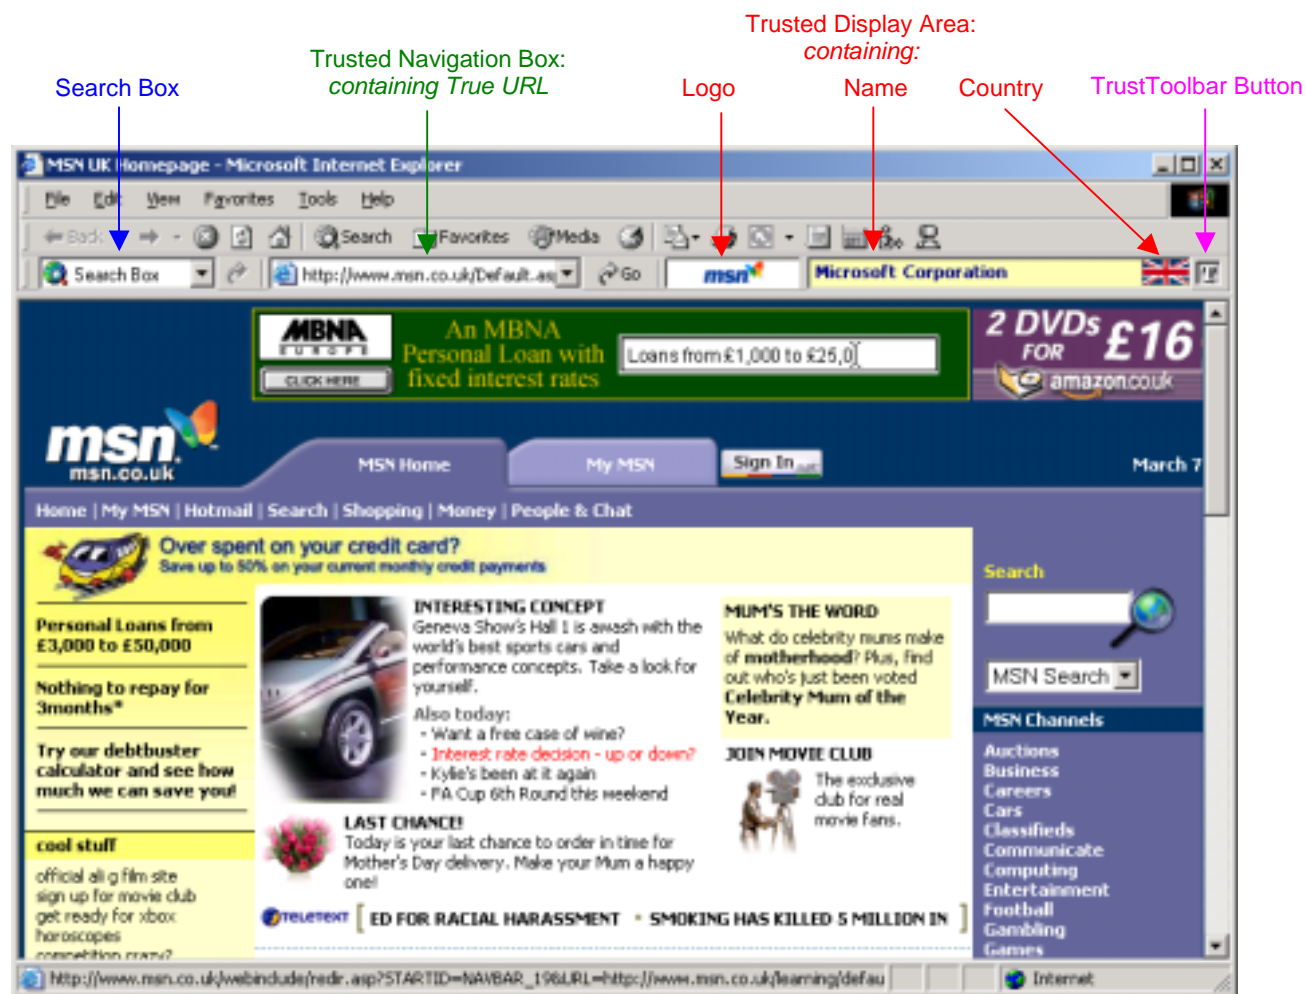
Trusted Display Area:
containing:

Trusted Navigation Box:
containing True URL

Search Box

Logo

Name

Country

TrustToolbar Button

MSN UK Homepage - Microsoft Internet Explorer

File Edit View Favorites Tools Help

Back Search Favorites Media

Search Box

http://www.msn.co.uk/Default.as

Go

msn

Microsoft Corporation

MBNA EUROPE

CLICK HERE

An MBNA Personal Loan with fixed interest rates

Loans from £1,000 to £25,0

2 DVDs FOR £16

amazon.co.uk

msn

msn.co.uk

MSN Home

My MSN

Sign In

March 7

Home | My MSN | Hotmail | Search | Shopping | Money | People & Chat

Over spent on your credit card?

Save up to 50% on your current monthly credit payments

Personal Loans from £3,000 to £50,000

Nothing to repay for 3months*

Try our debtbuster calculator and see how much we can save you!

cool stuff

official ali g film site
sign up for movie club
get ready for xbox
horoscopes
competition crazy?

INTERESTING CONCEPT

Geneva Show's Hall 1 is awash with the world's best sports cars and performance concepts. Take a look for yourself.

Also today:
- Want a free case of wine?
- Interest rate decision - up or down?
- Kylie's been at it again
- FA Cup 6th Round this weekend

LAST CHANCE!

Today is your last chance to order in time for Mother's Day delivery. Make your Mum a happy one!

MUM'S THE WORD

What do celebrity mums make of motherhood? Plus, find out who's just been voted Celebrity Mum of the Year.

JOIN MOVIE CLUB

The exclusive club for real movie fans.

TELETEXT

ED FOR RACIAL HARASSMENT • SMOKING HAS KILLED 5 MILLION IN

Search

MSN Search

MSN Channels

Auctions
Business
Careers
Cars
Classifieds
Communicate
Computing
Entertainment
Football
Gambling
Games

http://www.msn.co.uk/webinclude/redir.asp?STARTID=NAVBAR_19&URL=http://www.msn.co.uk/learning/defau

Internet